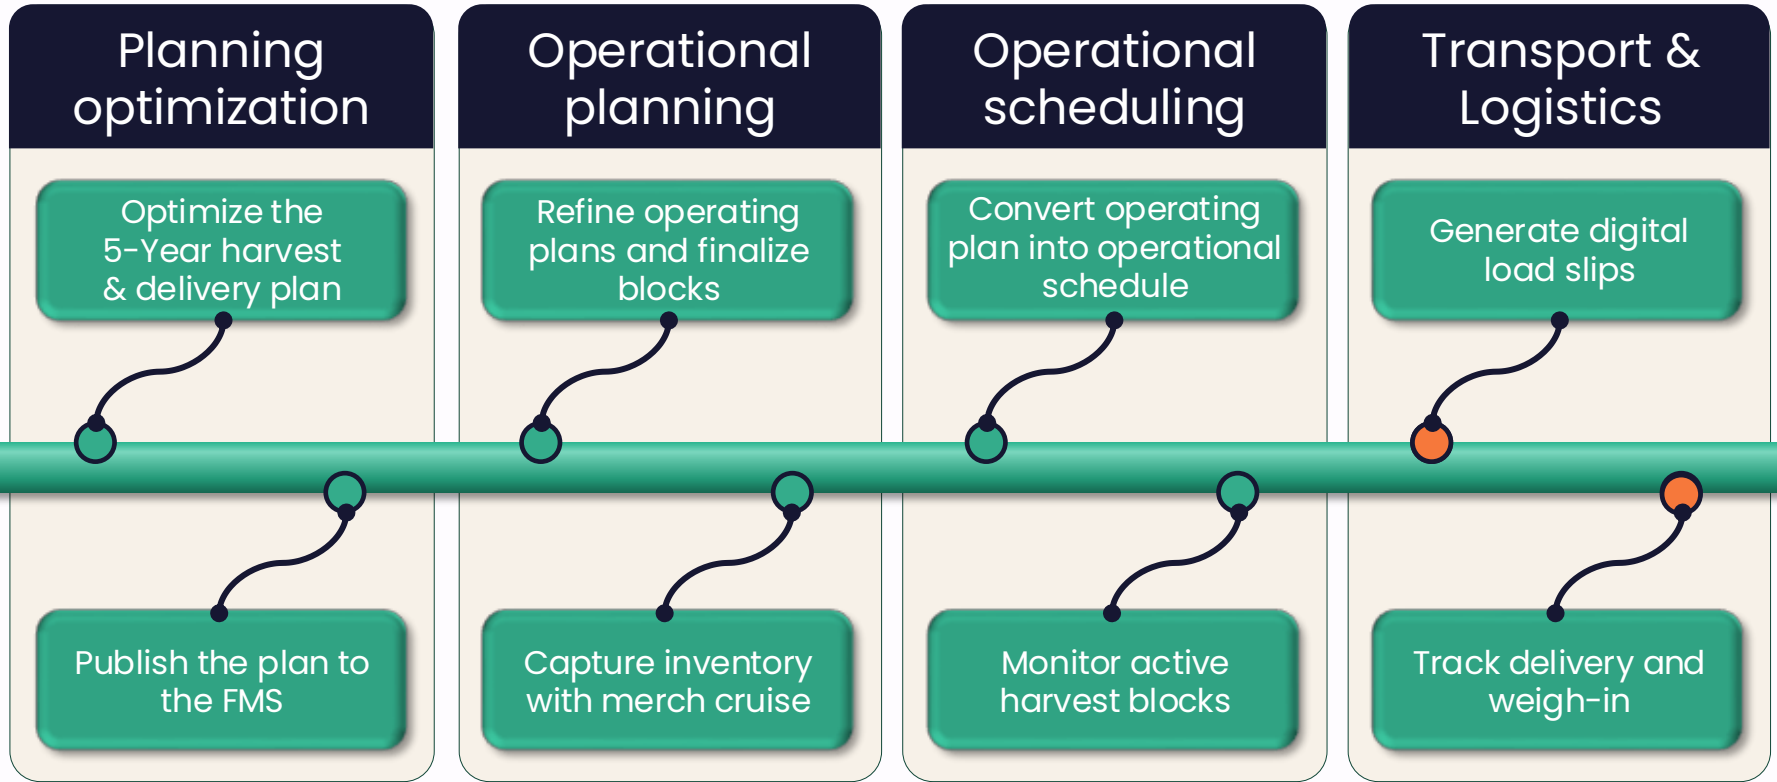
Planning optimization

Optimize the 5-Year harvest & delivery plan

Publish the plan to the FMS

Operational planning

Refine operating plans and finalize blocks

Capture inventory with merch cruise

Operational scheduling

Convert operating plan into operational schedule

Monitor active harvest blocks

Transport & Logistics

Generate digital load slips

Track delivery and weigh-in